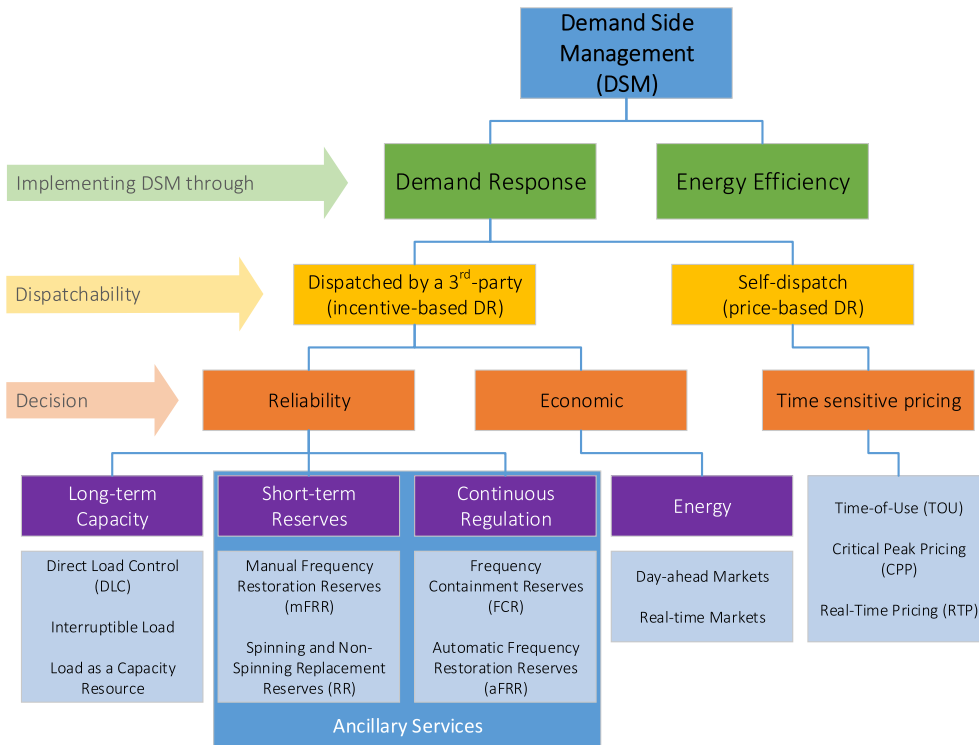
Demand Side Management (DSM)

Implementing DSM through

Demand Response

Energy Efficiency

Dispatchability

Dispatched by a 3$^{rd}$-party (incentive-based DR)

Self-dispatch (price-based DR)

Decision

Reliability

Economic

Time sensitive pricing

Long-term Capacity

Short-term Reserves

Continuous Regulation

Energy

Direct Load Control (DLC)

Interruptible Load

Load as a Capacity Resource

Manual Frequency Restoration Reserves (mFRR)

Spinning and Non-Spinning Replacement Reserves (RR)

Frequency Containment Reserves (FCR)

Automatic Frequency Restoration Reserves (aFRR)

Ancillary Services

Day-ahead Markets

Real-time Markets

Time-of-Use (TOU)

Critical Peak Pricing (CPP)

Real-Time Pricing (RTP)